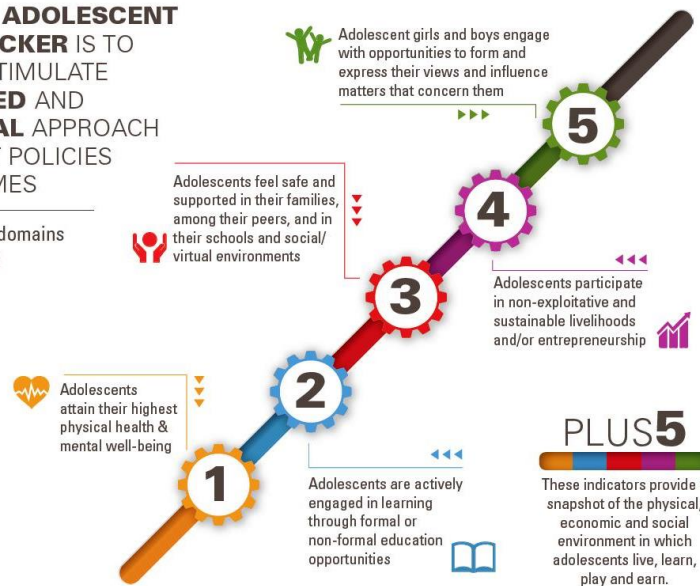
ADOLESCENT CKER IS TO TIMULATE ED AND AL APPROACH POLICIES MES

domains

Adolescent girls and boys engage with opportunities to form and express their views and influence matters that concern them

5

Adolescents feel safe and supported in their families, among their peers, and in their schools and social/ virtual environments

4

3

Adolescents participate in non-exploitative and sustainable livelihoods and/or entrepreneurship

Adolescents attain their highest physical health & mental well-being

2

1

Adolescents are actively engaged in learning through formal or non-formal education opportunities

PLUS5

These indicators provide snapshot of the physical, economic and social environment in which adolescents live, learn, play and earn.